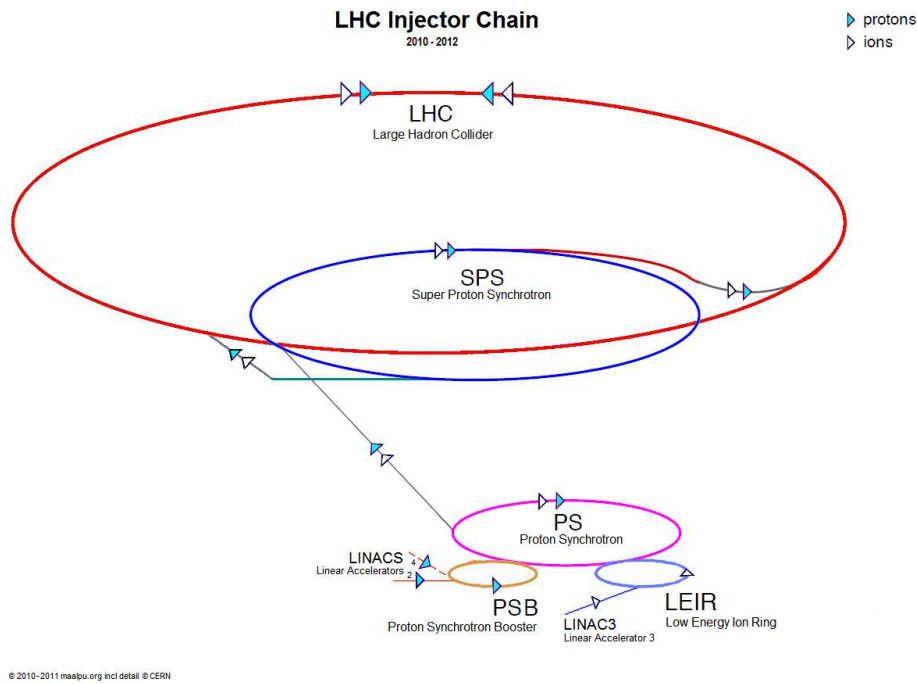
LHC Injector Chain
2010 - 2012

protons
ions

LHC
Large Hadron Collider

SPS
Super Proton Synchrotron

PS
Proton Synchrotron

LINACS
Linear Accelerators
4
2

PSB
Proton Synchrotron Booster

LINAC3
Linear Accelerator 3

LEIR
Low Energy Ion Ring

© 2010-2011 maalpu.org incl detail © CERN